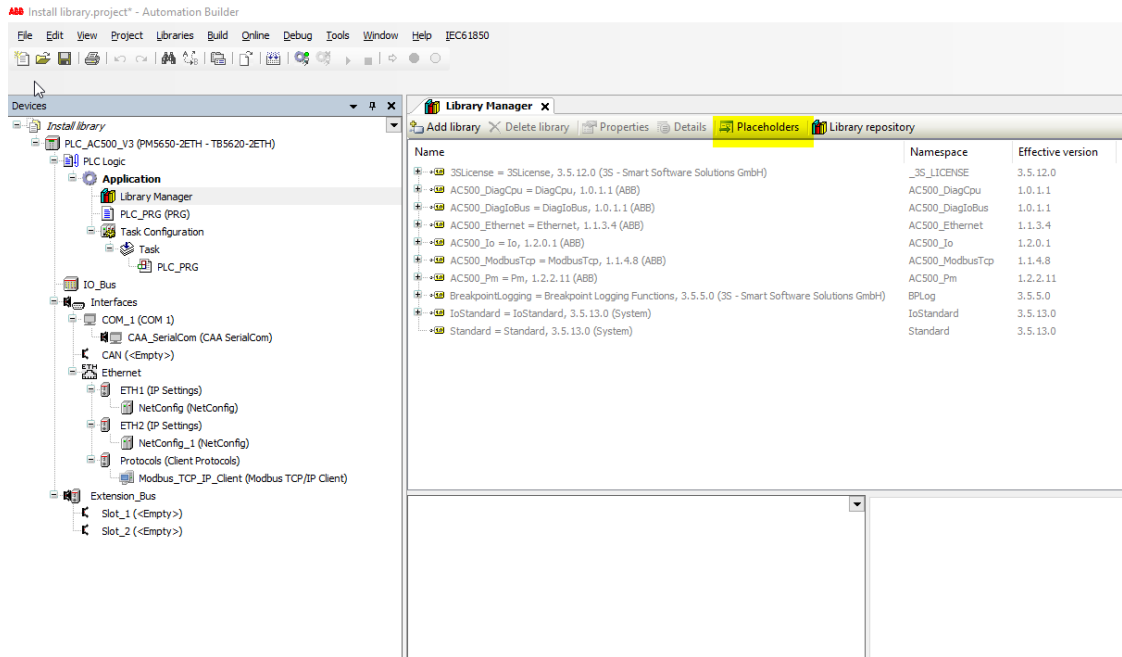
ABB Install library.project* - Automation Builder

File Edit View Project Libraries Build Online Debug Tools Window Help IEC61850

Devices

Install library
PLC_AC500_V3 (PM5650-2ETH - TB5620-2ETH)
PLC Logic
Application
Library Manager
PLC_PRG (PRG)
Task Configuration
Task
PLC_PRG
IO_Bus
Interfaces
COM_1 (COM 1)
CAA_SerialCom (CAA SerialCom)
CAN (<Empty>)
ETH Ethernet
ETH1 (IP Settings)
NetConfig (NetConfig)
ETH2 (IP Settings)
NetConfig_1 (NetConfig)
Protocols (Client Protocols)
Modbus_TCP_IP_Client (Modbus TCP/IP Client)
Extension_Bus
Slot_1 (<Empty>)
Slot_2 (<Empty>)

Library Manager

Add library | Delete library | Properties | Details | Placeholders | Library repository

| Name | Namespace | Effective version |
|---|---|---|
| 3SLicense = 3SLicense, 3.5.12.0 (3S - Smart Software Solutions GmbH) | _3S_LICENSE | 3.5.12.0 |
| AC500_DiagCpu = DiagCpu, 1.0.1.1 (ABB) | AC500_DiagCpu | 1.0.1.1 |
| AC500_DiagIoBus = DiagIoBus, 1.0.1.1 (ABB) | AC500_DiagIoBus | 1.0.1.1 |
| AC500_Ethernet = Ethernet, 1.1.3.4 (ABB) | AC500_Ethernet | 1.1.3.4 |
| AC500_Io = Io, 1.2.0.1 (ABB) | AC500_Io | 1.2.0.1 |
| AC500_ModbusTcp = ModbusTcp, 1.1.4.8 (ABB) | AC500_ModbusTcp | 1.1.4.8 |
| AC500_Pm = Pm, 1.2.2.11 (ABB) | AC500_Pm | 1.2.2.11 |
| BreakpointLogging = Breakpoint Logging Functions, 3.5.5.0 (3S - Smart Software Solutions GmbH) | BPLog | 3.5.5.0 |
| IoStandard = IoStandard, 3.5.13.0 (System) | IoStandard | 3.5.13.0 |
| Standard = Standard, 3.5.13.0 (System) | Standard | 3.5.13.0 |